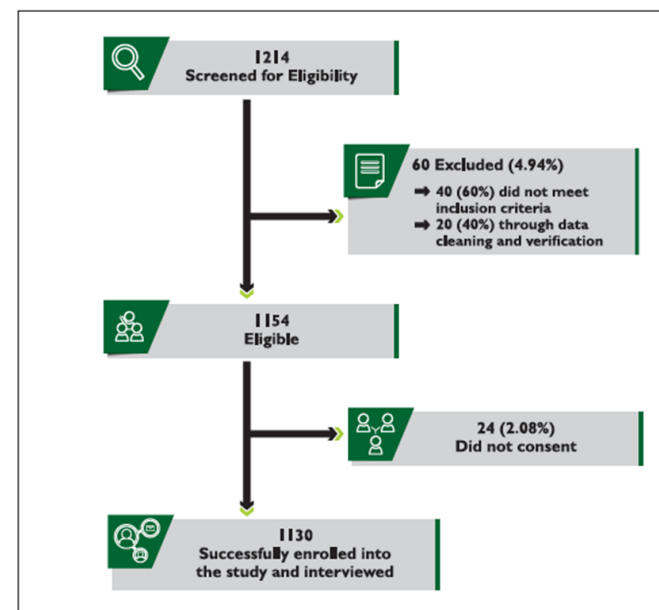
1214
Screened for Eligibility

60 Excluded (4.94%)
➡ 40 (60%) did not meet inclusion criteria
➡ 20 (40%) through data cleaning and verification

1154
Eligible

24 (2.08%)
Did not consent

1130
Successfully enrolled into the study and interviewed